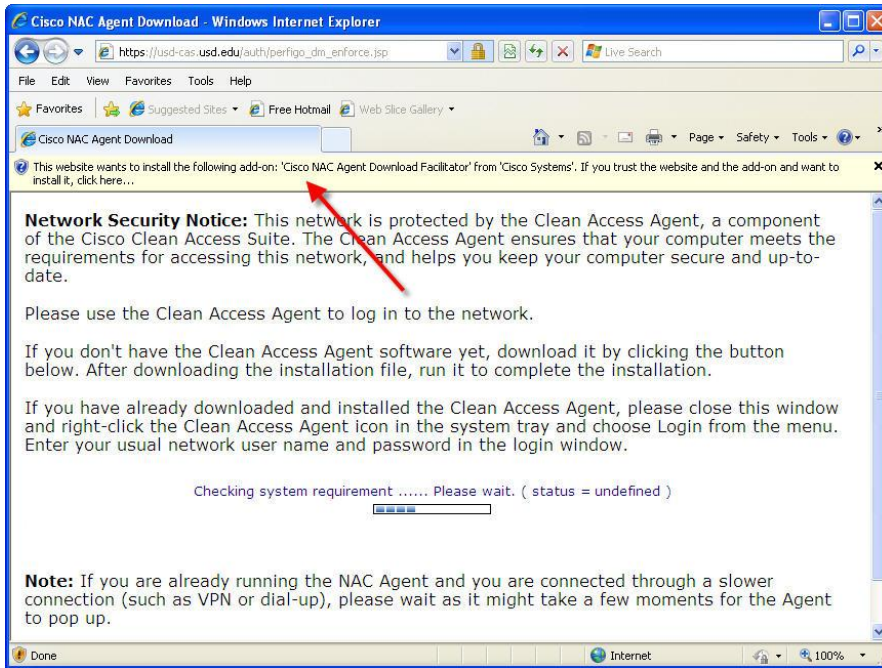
Cisco NAC Agent Download - Windows Internet Explorer

https://usd-cas.usd.edu/auth/perfigo_dm_enforce.jsp

Live Search

File Edit View Favorites Tools Help

Favorites Suggested Sites ▾ Free Hotmail Web Slice Gallery ▾

Cisco NAC Agent Download

Page ▾ Safety ▾ Tools ▾

This website wants to install the following add-on: 'Cisco NAC Agent Download Facilitator' from 'Cisco Systems'. If you trust the website and the add-on and want to install it, click here...

**Network Security Notice:** This network is protected by the Clean Access Agent, a component of the Cisco Clean Access Suite. The Clean Access Agent ensures that your computer meets the requirements for accessing this network, and helps you keep your computer secure and up-to-date.

Please use the Clean Access Agent to log in to the network.

If you don't have the Clean Access Agent software yet, download it by clicking the button below. After downloading the installation file, run it to complete the installation.

If you have already downloaded and installed the Clean Access Agent, please close this window and right-click the Clean Access Agent icon in the system tray and choose Login from the menu. Enter your usual network user name and password in the login window.

Checking system requirement ...... Please wait. ( status = undefined )

**Note:** If you are already running the NAC Agent and you are connected through a slower connection (such as VPN or dial-up), please wait as it might take a few moments for the Agent to pop up.

Done

Internet

100%